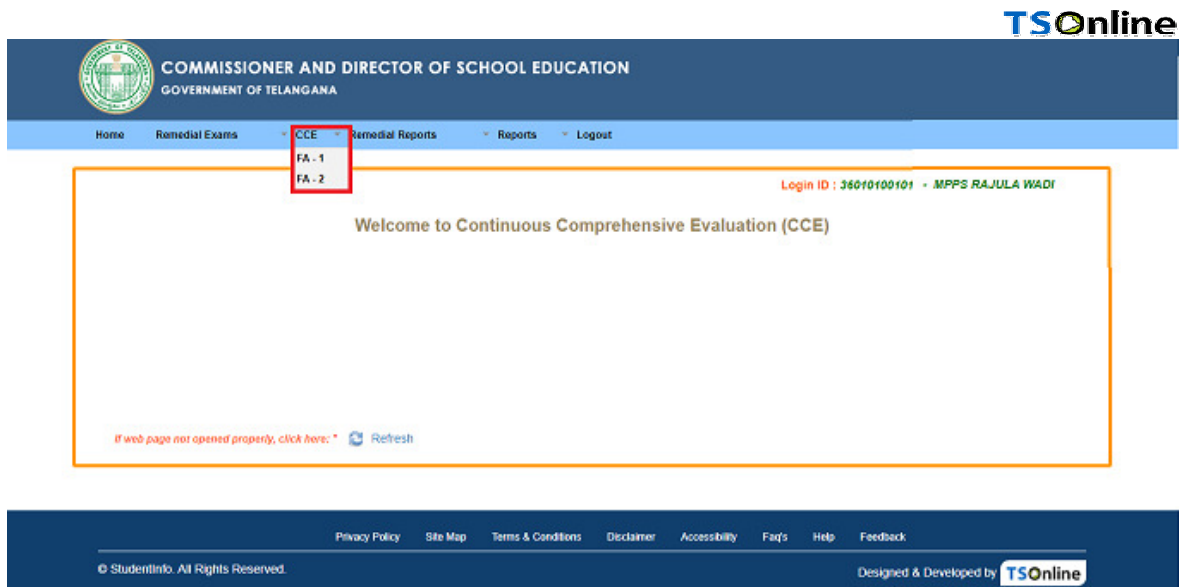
TSOnline

COMMISSIONER AND DIRECTOR OF SCHOOL EDUCATION
GOVERNMENT OF TELANGANA

Home Remedial Exams CCE Remedial Reports Reports Logout

FA - 1
FA - 2

Login ID : 36010100101 - MPPS RAJULA WADI

Welcome to Continuous Comprehensive Evaluation (CCE)

If web page not opened properly, click here: * Refresh

Privacy Policy Site Map Terms & Conditions Disclaimer Accessibility Faq's Help Feedback

© StudentInfo. All Rights Reserved.

Designed & Developed by TSOnline